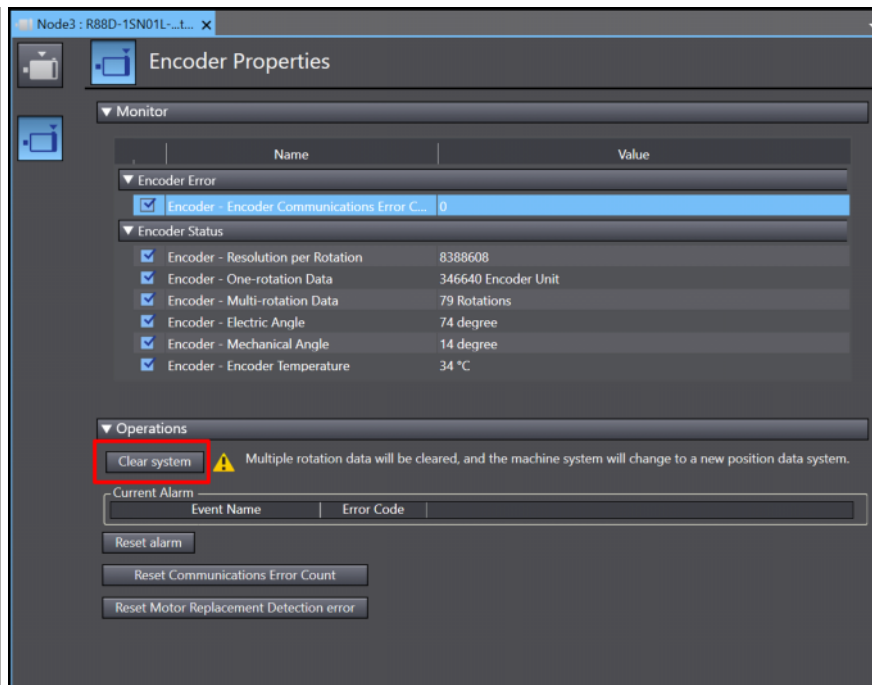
Node3 : R88D-1SN01L-...t... ×

Encoder Properties

▼ Monitor

| Name | Value |
|---|---|
| ▼ Encoder Error | |
| Encoder - Encoder Communications Error C... | 0 |
| ▼ Encoder Status | |
| Encoder - Resolution per Rotation | 8388608 |
| Encoder - One-rotation Data | 346640 Encoder Unit |
| Encoder - Multi-rotation Data | 79 Rotations |
| Encoder - Electric Angle | 74 degree |
| Encoder - Mechanical Angle | 14 degree |
| Encoder - Encoder Temperature | 34 °C |

▼ Operations

Clear system

Multiple rotation data will be cleared, and the machine system will change to a new position data system.

Current Alarm

| Event Name | Error Code |
|---|---|

Reset alarm

Reset Communications Error Count

Reset Motor Replacement Detection error